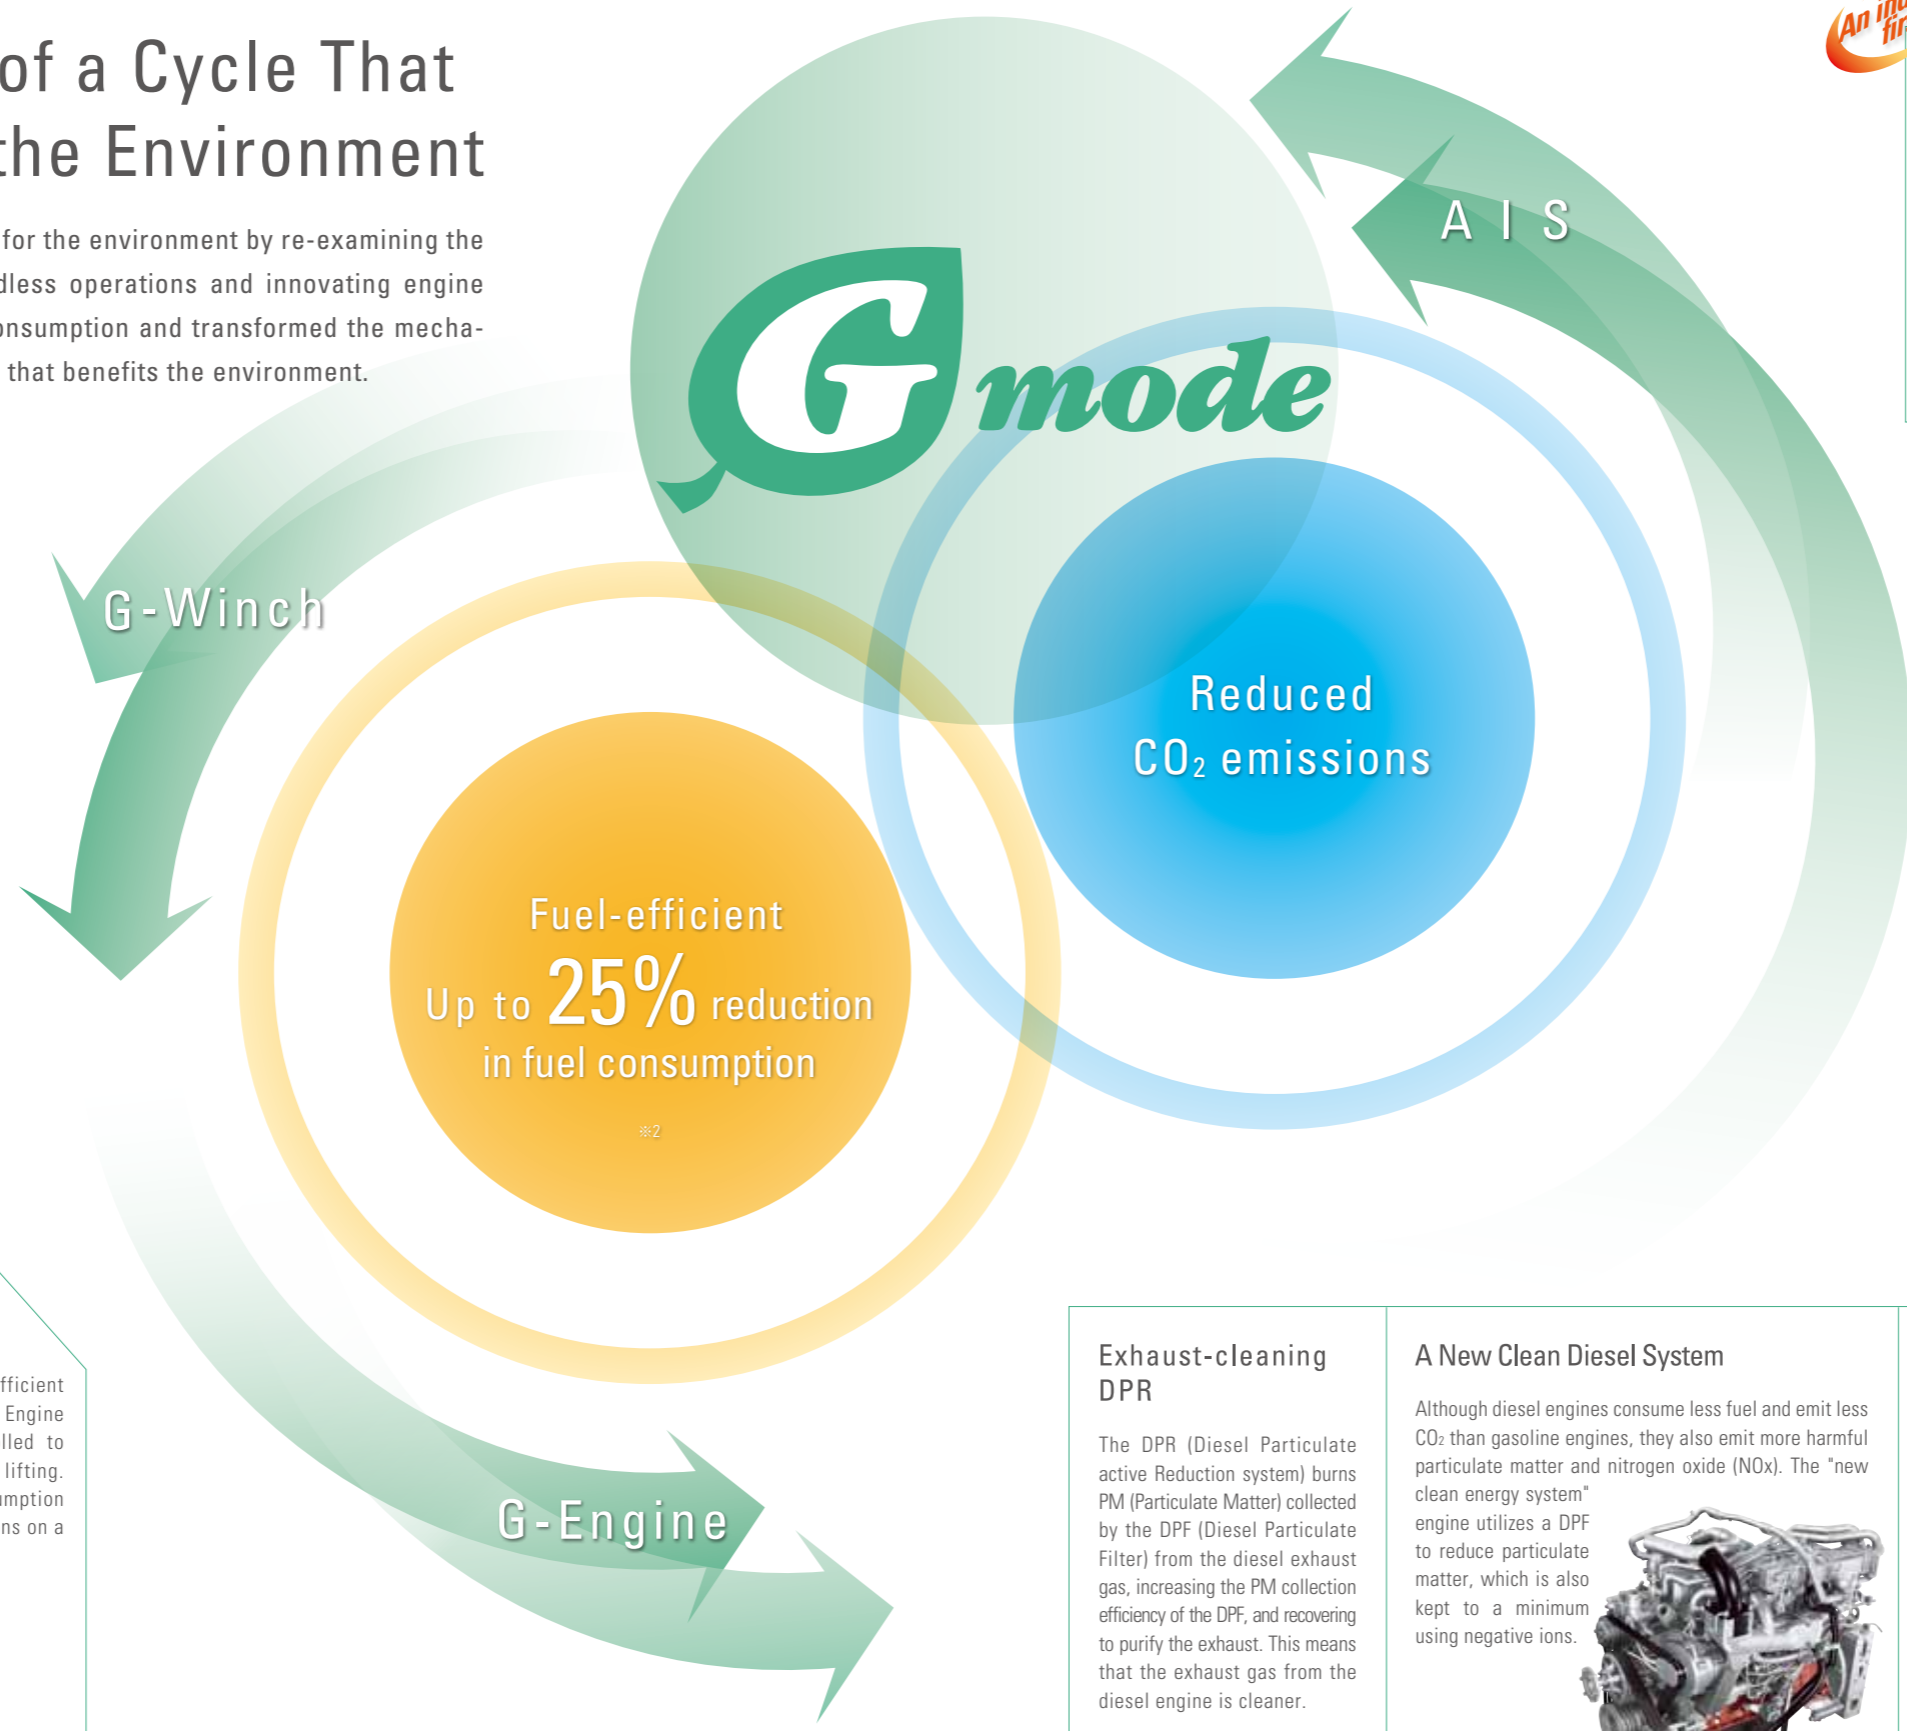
of a Cycle That
the Environment

for the environment by re-examining the
dless operations and innovating engine
onsumption and transformed the mecha-
that benefits the environment.

An in
fir

Gmode

AIS

G-Winch

Reduced
$CO_2$ emissions

Fuel-efficient
Up to 25% reduction
in fuel consumption
※2

G-Engine

fficient
Engine
lled to
lifting.
mption
ns on a

Exhaust-cleaning DPR

The DPR (Diesel Particulate active Reduction system) burns PM (Particulate Matter) collected by the DPF (Diesel Particulate Filter) from the diesel exhaust gas, increasing the PM collection efficiency of the DPF, and recovering to purify the exhaust. This means that the exhaust gas from the diesel engine is cleaner.

A New Clean Diesel System

Although diesel engines consume less fuel and emit less $CO_2$ than gasoline engines, they also emit more harmful particulate matter and nitrogen oxide (NOx). The "new clean energy system" engine utilizes a DPF to reduce particulate matter, which is also kept to a minimum using negative ions.